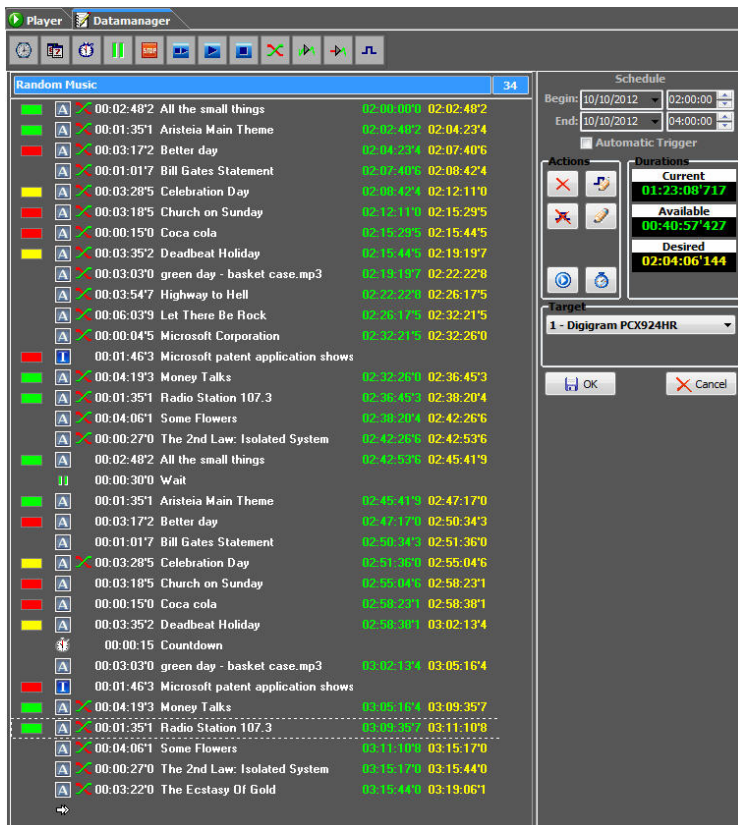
Player | Datamanager

Random Music | 34

| Duration | Title | Start | End |
|---|---|---|---|
| 00:02:48'2 | All the small things | 02:00:00'0 | 02:02:48'2 |
| 00:01:35'1 | Aristeia Main Theme | 02:02:48'2 | 02:04:23'4 |
| 00:03:17'2 | Better day | 02:04:23'4 | 02:07:40'6 |
| 00:01:01'7 | Bill Gates Statement | 02:07:40'6 | 02:08:42'4 |
| 00:03:28'5 | Celebration Day | 02:08:42'4 | 02:12:11'0 |
| 00:03:18'5 | Church on Sunday | 02:12:11'0 | 02:15:29'5 |
| 00:00:15'0 | Coca cola | 02:15:29'5 | 02:15:44'5 |
| 00:03:35'2 | Deadbeat Holiday | 02:15:44'5 | 02:19:19'7 |
| 00:03:03'0 | green day - basket case.mp3 | 02:19:19'7 | 02:22:22'8 |
| 00:03:54'7 | Highway to Hell | 02:22:22'8 | 02:26:17'5 |
| 00:06:03'9 | Let There Be Rock | 02:26:17'5 | 02:32:21'5 |
| 00:00:04'5 | Microsoft Corporation | 02:32:21'5 | 02:32:26'0 |
| 00:01:46'3 | Microsoft patent application shows | | |
| 00:04:19'3 | Money Talks | 02:32:26'0 | 02:36:45'3 |
| 00:01:35'1 | Radio Station 107.3 | 02:36:45'3 | 02:38:20'4 |
| 00:04:06'1 | Some Flowers | 02:38:20'4 | 02:42:26'6 |
| 00:00:27'0 | The 2nd Law: Isolated System | 02:42:26'6 | 02:42:53'6 |
| 00:02:48'2 | All the small things | 02:42:53'6 | 02:45:41'9 |
| 00:00:30'0 | Wait | | |
| 00:01:35'1 | Aristeia Main Theme | 02:45:41'9 | 02:47:17'0 |
| 00:03:17'2 | Better day | 02:47:17'0 | 02:50:34'3 |
| 00:01:01'7 | Bill Gates Statement | 02:50:34'3 | 02:51:36'0 |
| 00:03:28'5 | Celebration Day | 02:51:36'0 | 02:55:04'6 |
| 00:03:18'5 | Church on Sunday | 02:55:04'6 | 02:58:23'1 |
| 00:00:15'0 | Coca cola | 02:58:23'1 | 02:58:38'1 |
| 00:03:35'2 | Deadbeat Holiday | 02:58:38'1 | 03:02:13'4 |
| 00:00:15 | Countdown | | |
| 00:03:03'0 | green day - basket case.mp3 | 03:02:13'4 | 03:05:16'4 |
| 00:01:46'3 | Microsoft patent application shows | | |
| 00:04:19'3 | Money Talks | 03:05:16'4 | 03:09:35'7 |
| 00:01:35'1 | Radio Station 107.3 | 03:09:35'7 | 03:11:10'8 |
| 00:04:06'1 | Some Flowers | 03:11:10'8 | 03:15:17'0 |
| 00:00:27'0 | The 2nd Law: Isolated System | 03:15:17'0 | 03:15:44'0 |
| 00:03:22'0 | The Ecstasy Of Gold | 03:15:44'0 | 03:19:06'1 |

Schedule
Begin: 10/10/2012 02:00:00
End: 10/10/2012 04:00:00
Automatic Trigger

Actions

Durations
Current
01:23:08'717
Available
00:40:57'427
Desired
02:04:06'144

Target
1 - Digigram PCX924HR

OK
Cancel